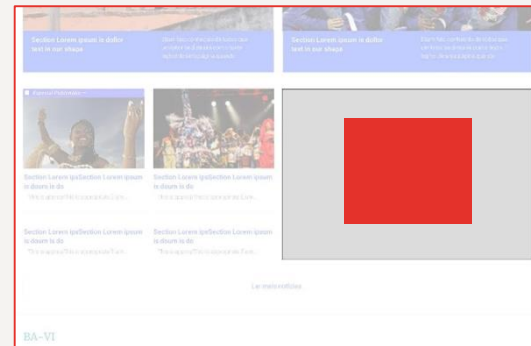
Section Lorem ipsum is dollor text in our shape

Section Lorem ipsum is dollor text in our shape

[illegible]

Section Lorem ipsSection Lorem ipsum is doum is do

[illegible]

Section Lorem ipsSection Lorem ipsum is doum is do

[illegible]

Section Lorem ipsSection Lorem ipsum is doum is do

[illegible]

Section Lorem ipsSection Lorem ipsum is doum is do

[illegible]

Ler mais notícias

BA-VI